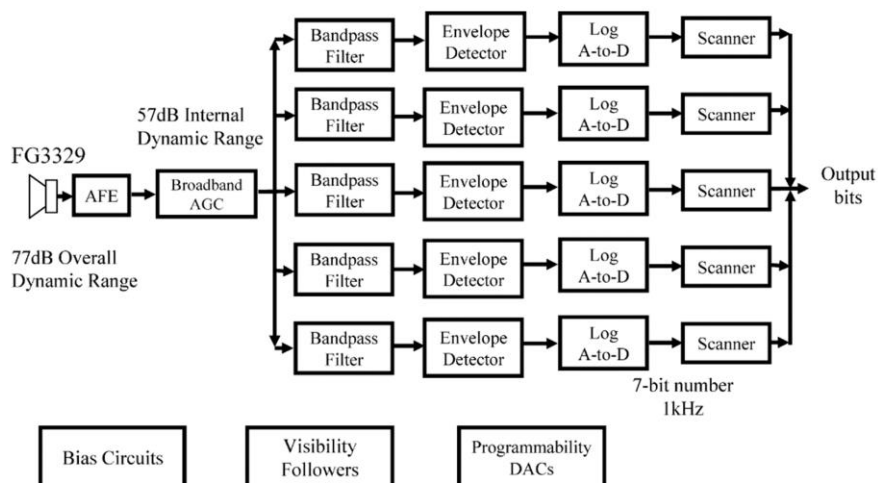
FG3329

AFE

Broadband AGC

57dB Internal Dynamic Range

77dB Overall Dynamic Range

Bandpass Filter

Envelope Detector

Log A-to-D

Scanner

Bandpass Filter

Envelope Detector

Log A-to-D

Scanner

Bandpass Filter

Envelope Detector

Log A-to-D

Scanner

Bandpass Filter

Envelope Detector

Log A-to-D

Scanner

Bandpass Filter

Envelope Detector

Log A-to-D

Scanner

Output bits

7-bit number 1kHz

Bias Circuits

Visibility Followers

Programmability DACs